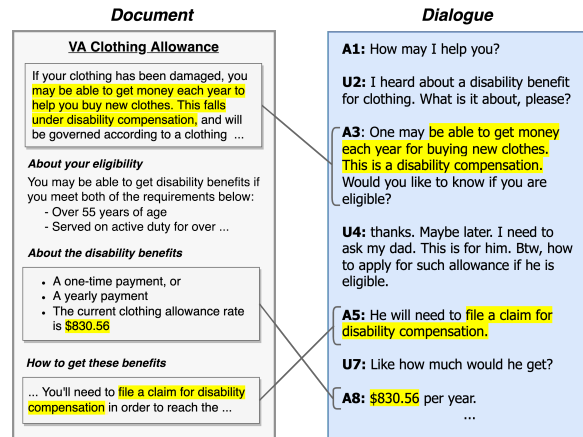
Document

VA Clothing Allowance

If your clothing has been damaged, you may be able to get money each year to help you buy new clothes. This falls under disability compensation, and will be governed according to a clothing ...

About your eligibility

You may be able to get disability benefits if you meet both of the requirements below:
- Over 55 years of age
- Served on active duty for over ...

About the disability benefits

- A one-time payment, or
- A yearly payment
- The current clothing allowance rate is $830.56

How to get these benefits

... You'll need to file a claim for disability compensation in order to reach the ...

Dialogue

A1: How may I help you?

U2: I heard about a disability benefit for clothing. What is it about, please?

A3: One may be able to get money each year for buying new clothes. This is a disability compensation. Would you like to know if you are eligible?

U4: thanks. Maybe later. I need to ask my dad. This is for him. Btw, how to apply for such allowance if he is eligible.

A5: He will need to file a claim for disability compensation.

U7: Like how much would he get?

A8: $830.56 per year.

...